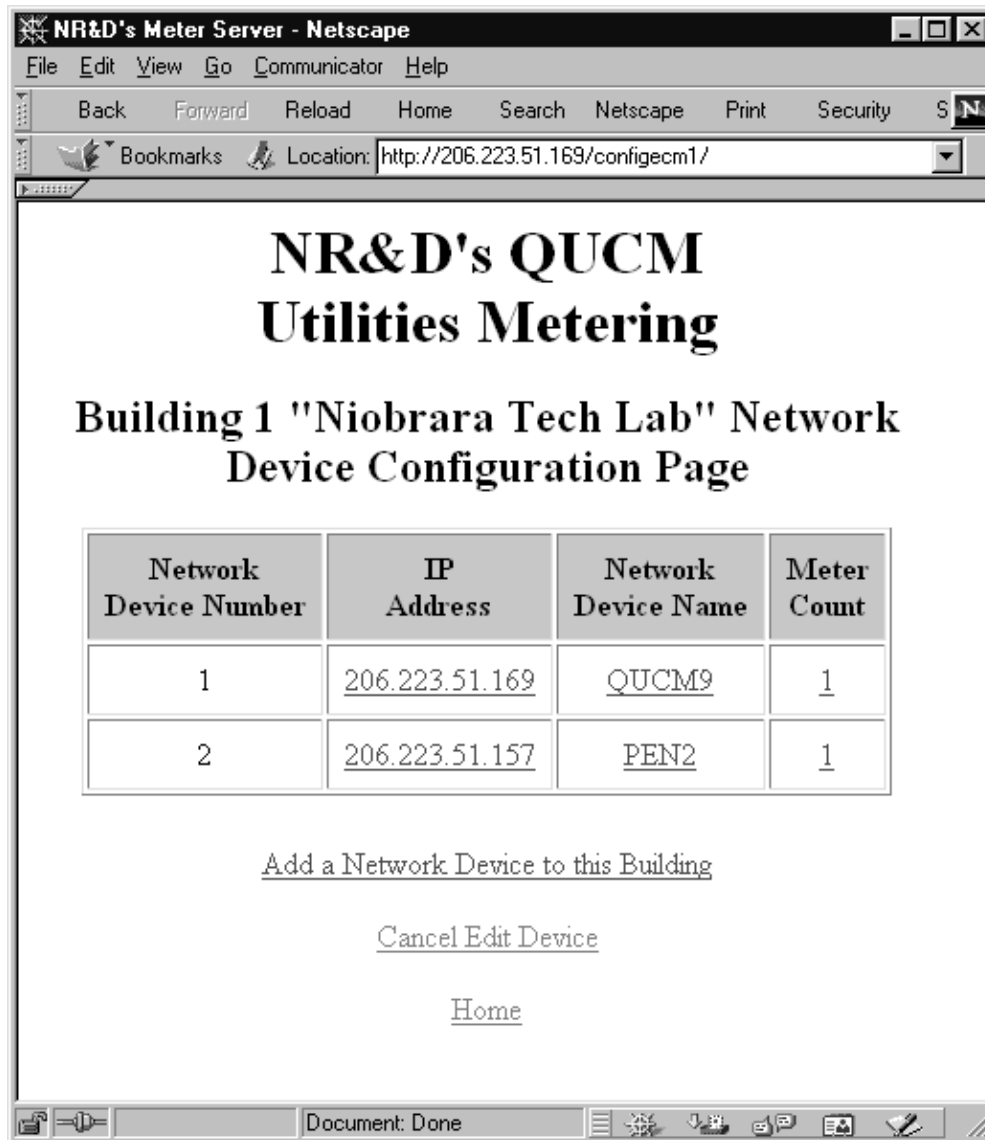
NR&D's Meter Server - Netscape

File Edit View Go Communicator Help

Back Forward Reload Home Search Netscape Print Security S

Bookmarks Location: http://206.223.51.169/configecm1/

NR&D's QUCM
Utilities Metering

Building 1 "Niobrara Tech Lab" Network Device Configuration Page

| Network Device Number | IP Address | Network Device Name | Meter Count |
|---|---|---|---|
| 1 | 206.223.51.169 | QUCM9 | 1 |
| 2 | 206.223.51.157 | PEN2 | 1 |

Add a Network Device to this Building

Cancel Edit Device

Home

Document: Done